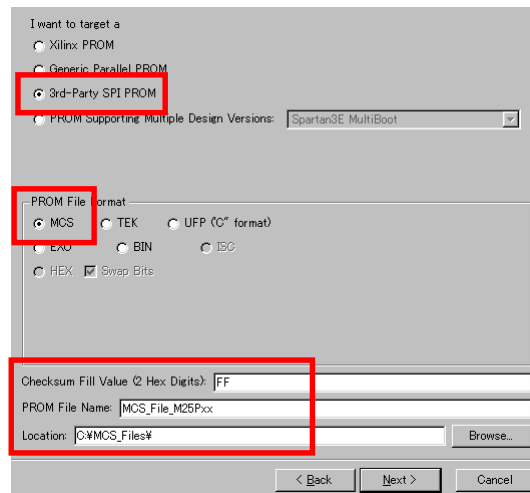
I want to target a

Xilinx PROM

Generic Parallel PROM

3rd-Party SPI PROM

PROM Supporting Multiple Design Versions: Spartan3E MultiBoot

PROM File Format

MCS

TEK

UFP (C" format)

EXO

BIN

ISC

HEX

Swap Bits

Checksum Fill Value (2 Hex Digits): FF

PROM File Name: MCS_File_M25Pxx

Location: C:¥MCS_Files¥

Browse...

< Back

Next >

Cancel